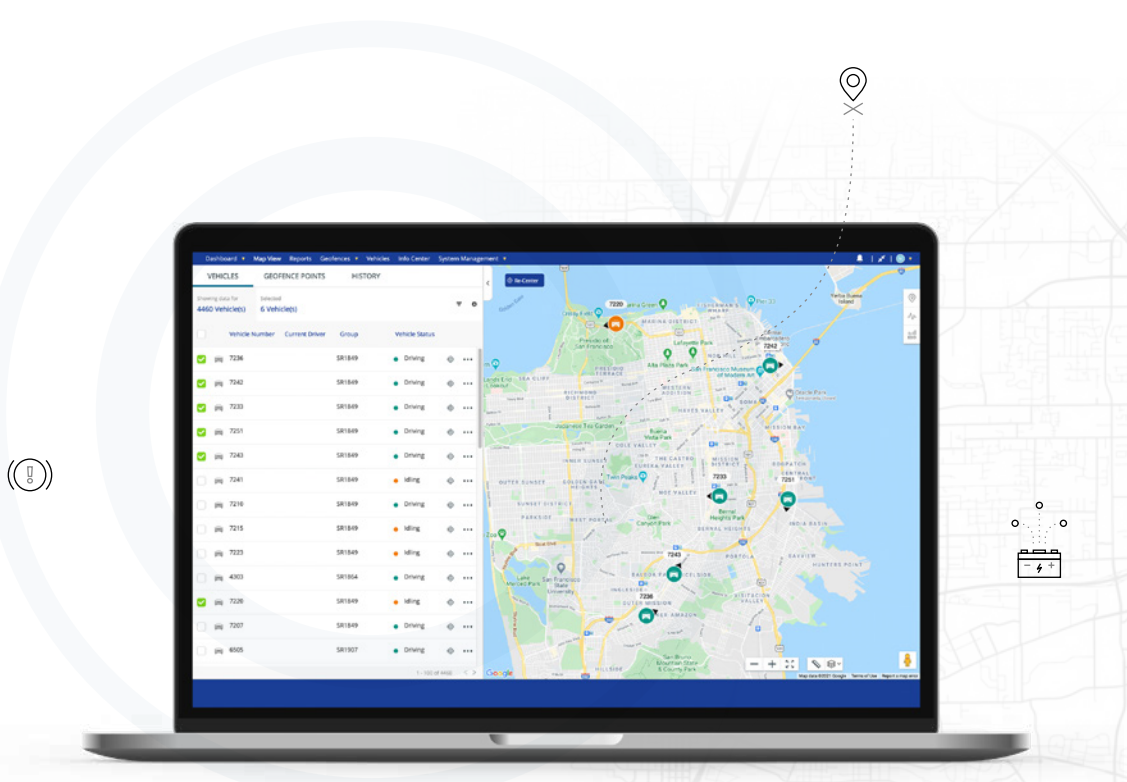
Dashboard ▾ Map View Reports Geofences ▾ Vehicles Info Center System Management ▾

VEHICLES GEOFENCE POINTS HISTORY

Showing Data for
4460 Vehicle(s)

Selected
6 Vehicle(s)

| | | Vehicle Number | Current Driver | Group | Vehicle Status |
|---|---|---|---|---|---|
| | | 7236 | | SR1849 | Driving |
| | | 7242 | | SR1849 | Driving |
| | | 7233 | | SR1849 | Driving |
| | | 7251 | | SR1849 | Driving |
| | | 7243 | | SR1849 | Driving |
| | | 7241 | | SR1849 | Idling |
| | | 7219 | | SR1849 | Driving |
| | | 7215 | | SR1849 | Idling |
| | | 7223 | | SR1849 | Idling |
| | | 4303 | | SR1864 | Driving |
| | | 7220 | | SR1849 | Idling |
| | | 7207 | | SR1849 | Driving |
| | | 6005 | | SR1907 | Driving |

Re-Center

7220
7242
7233
7251
7243
7236

Presidio of San Francisco
Lafayette Park
Alta Plaza Park
San Francisco Museum of Modern Art
Japanese Tea Garden
Buena Vista Park
Twin Peaks
Glen Canyon Park
Bernal Heights Park
San Francisco State University
McLaren Park
MARINA DISTRICT
RICHMOND DISTRICT
SUNSET DISTRICT
MISSION DISTRICT
HAYES VALLEY
THE CASTRO
NOE VALLEY
EXCELSIOR
VISITACION VALLEY
BAYVIEW
HUNTERS POINT
INDIA BASIN
POTRERO HILL
DOGPATCH
CROCKER AMAZON
OUTER MISSION
SEA CLIFF
Pier 39

Google
Map data ©2021 Google Terms of Use Report a map error